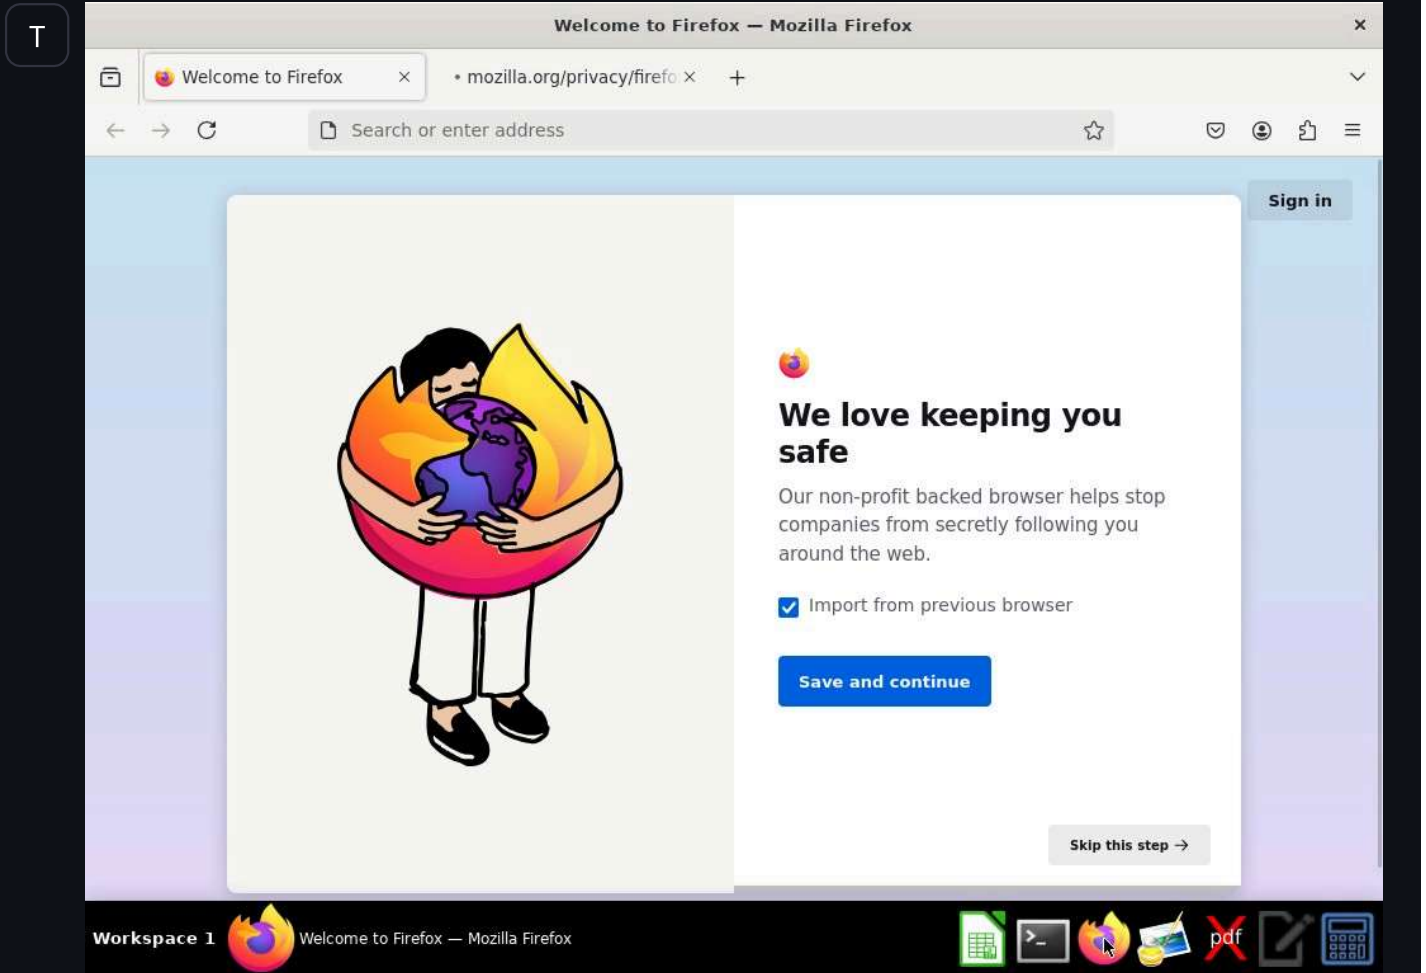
T

Welcome to Firefox — Mozilla Firefox

Welcome to Firefox ×

• mozilla.org/privacy/firefo ×

+

Search or enter address

Sign in

We love keeping you safe

Our non-profit backed browser helps stop companies from secretly following you around the web.

Import from previous browser

Save and continue

Skip this step →

Workspace 1

Welcome to Firefox — Mozilla Firefox

pdf